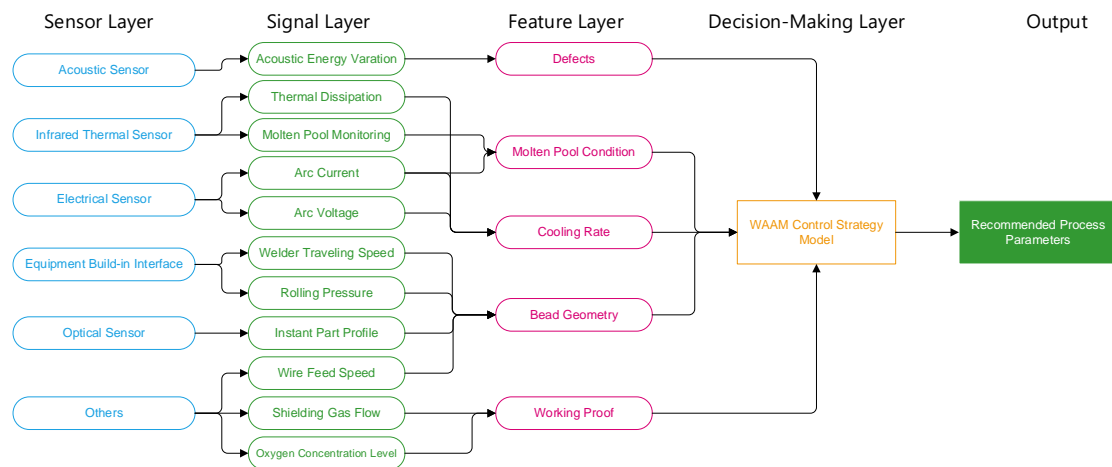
Sensor Layer

Signal Layer

Feature Layer

Decision-Making Layer

Output

Acoustic Sensor

Infrared Thermal Sensor

Electrical Sensor

Equipment Build-in Interface

Optical Sensor

Others

Acoustic Energy Varation

Thermal Dissipation

Molten Pool Monitoring

Arc Current

Arc Voltage

Welder Traveling Speed

Rolling Pressure

Instant Part Profile

Wire Feed Speed

Shielding Gas Flow

Oxygen Concentration Level

Defects

Molten Pool Condition

Cooling Rate

Bead Geometry

Working Proof

WAAM Control Strategy Model

Recommended Process Parameters